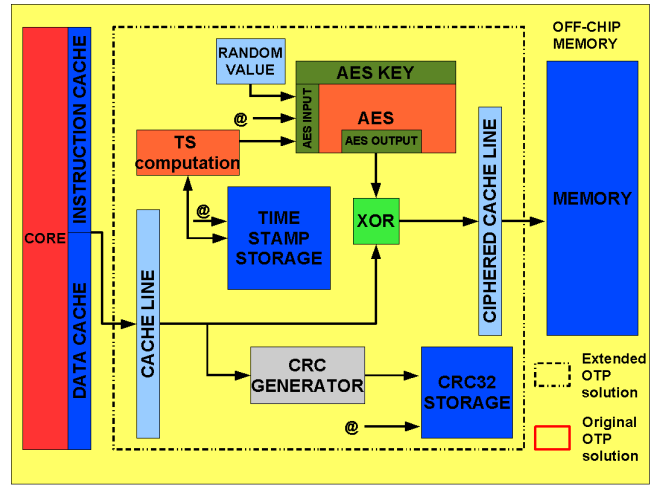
CORE

INSTRUCTION CACHE

DATA CACHE

RANDOM VALUE

AES KEY

@

AES INPUT

AES

AES OUTPUT

TS computation

@

TIME STAMP STORAGE

XOR

CACHE LINE

CIPHERED CACHE LINE

OFF-CHIP MEMORY

MEMORY

CRC GENERATOR

CRC32 STORAGE

@

Extended OTP solution

Original OTP solution